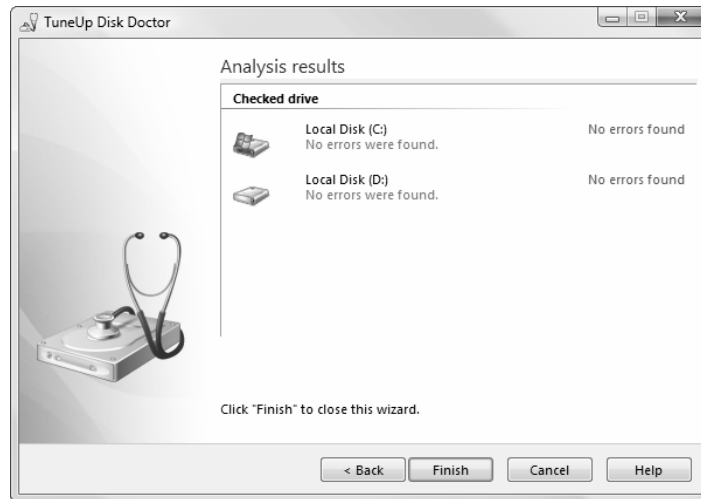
TuneUp Disk Doctor

Analysis results

Checked drive

Local Disk (C:)
No errors were found.
No errors found

Local Disk (D:)
No errors were found.
No errors found

Click "Finish" to close this wizard.

< Back
Finish
Cancel
Help